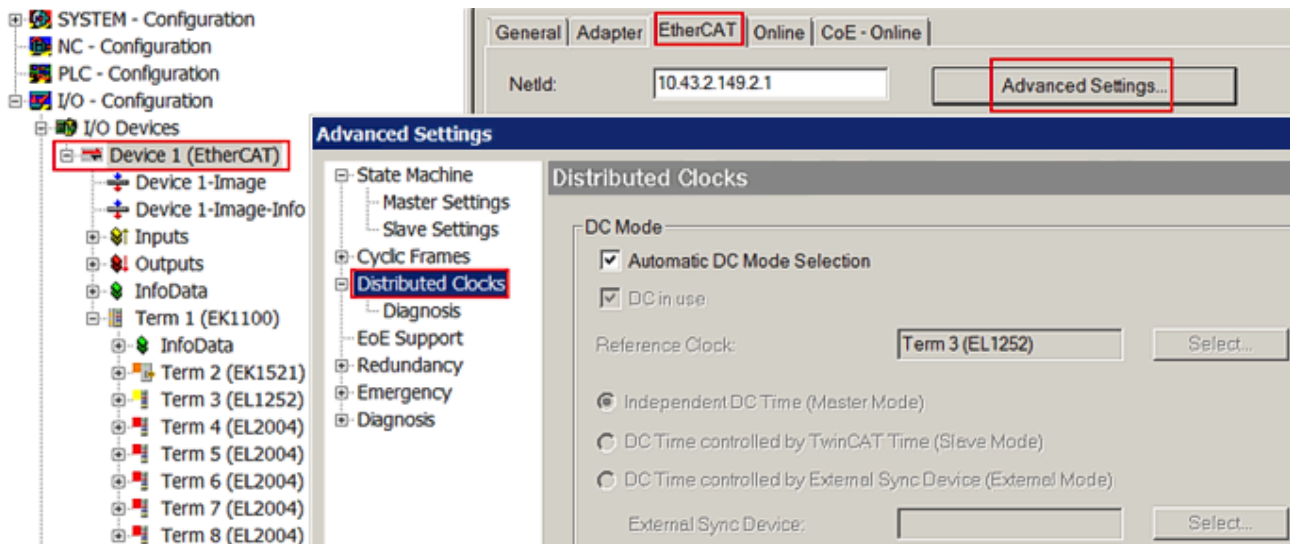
SYSTEM - Configuration
NC - Configuration
PLC - Configuration
I/O - Configuration
I/O Devices
Device 1 (EtherCAT)
Device 1-Image
Device 1-Image-Info
Inputs
Outputs
InfoData
Term 1 (EK1100)
InfoData
Term 2 (EK1521)
Term 3 (EL1252)
Term 4 (EL2004)
Term 5 (EL2004)
Term 6 (EL2004)
Term 7 (EL2004)
Term 8 (EL2004)

General | Adapter | EtherCAT | Online | CoE - Online

NetId: 10.43.2.149.2.1
Advanced Settings...

Advanced Settings

State Machine
Master Settings
Slave Settings
Cyclic Frames
Distributed Clocks
Diagnosis
EoE Support
Redundancy
Emergency
Diagnosis

Distributed Clocks

DC Mode
Automatic DC Mode Selection
DC in use
Reference Clock: Term 3 (EL1252) Select...
Independent DC Time (Master Mode)
DC Time controlled by TwinCAT Time (Slave Mode)
DC Time controlled by External Sync Device (External Mode)
External Sync Device: Select...